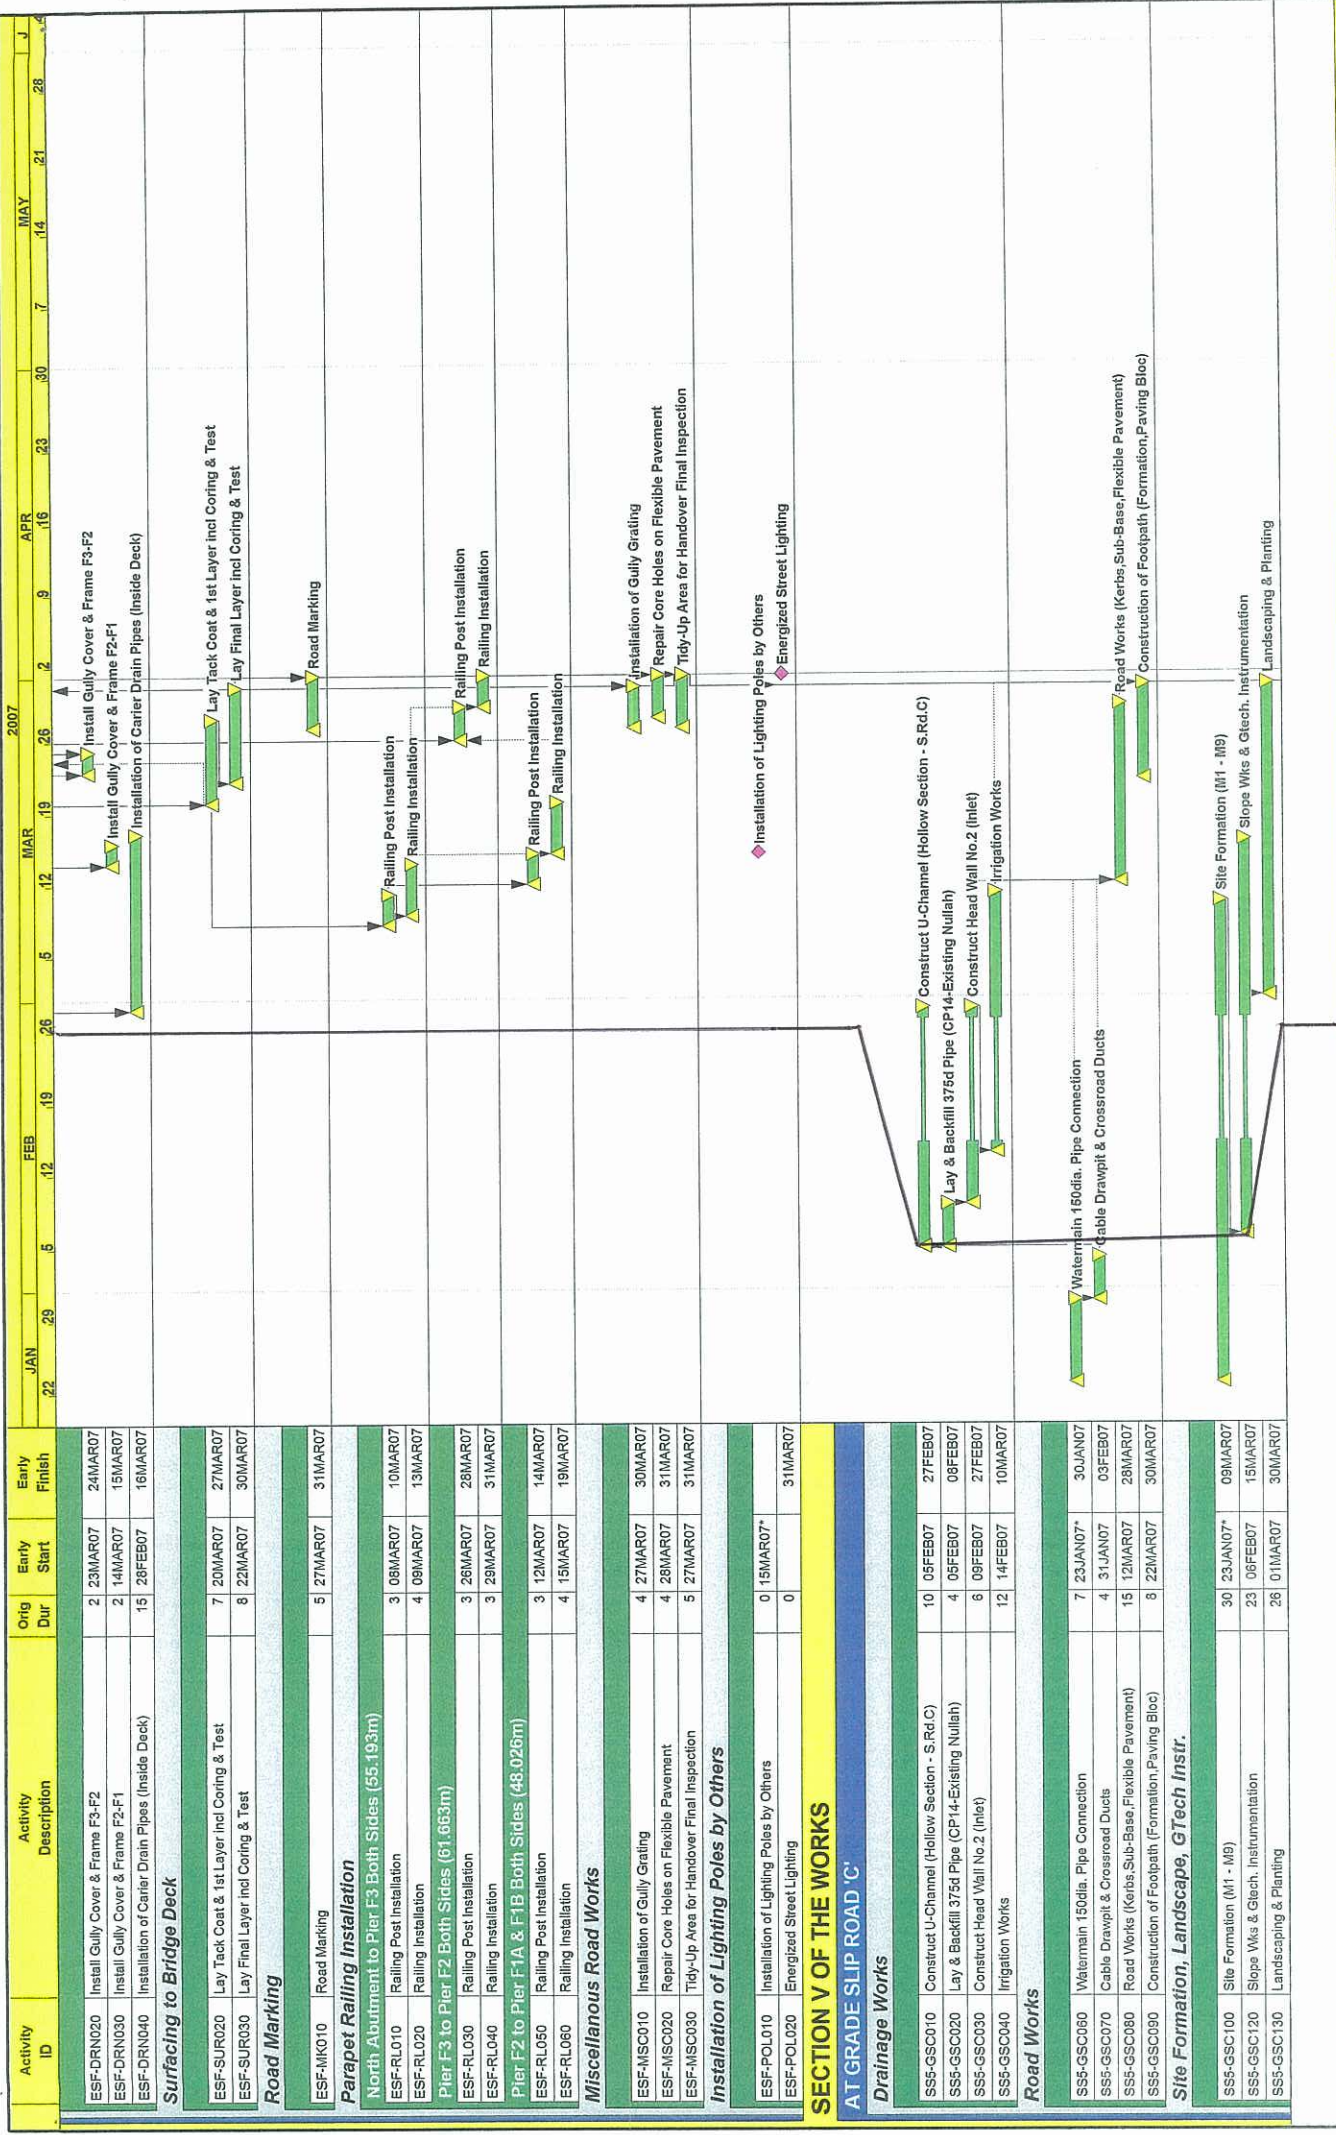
| Activity ID | Activity Description | Orig Dur | Early Start | Early Finish |
|---|---|---|---|---|
| ESF-DRN020 | Install Gully Cover & Frame F3-F2 | 2 | 23MAR07 | 24MAR07 |
| ESF-DRN030 | Install Gully Cover & Frame F2-F1 | 2 | 14MAR07 | 15MAR07 |
| ESF-DRN040 | Installation of Carier Drain Pipes (Inside Deck) | 15 | 28FEB07 | 16MAR07 |
| **Surfacing to Bridge Deck** | | | | |
| ESF-SUR020 | Lay Tack Coat & 1st Layer incl Coring & Test | 7 | 20MAR07 | 27MAR07 |
| ESF-SUR030 | Lay Final Layer incl Coring & Test | 8 | 22MAR07 | 30MAR07 |
| **Road Marking** | | | | |
| ESF-MK010 | Road Marking | 5 | 27MAR07 | 31MAR07 |
| **Parapet Railing Installation** | | | | |
| **North Abutment to Pier F3 Both Sides (55.193m)** | | | | |
| ESF-RL010 | Railing Post Installation | 3 | 08MAR07 | 10MAR07 |
| ESF-RL020 | Railing Installation | 4 | 09MAR07 | 13MAR07 |
| **Pier F3 to Pier F2 Both Sides (61.663m)** | | | | |
| ESF-RL030 | Railing Post Installation | 3 | 26MAR07 | 28MAR07 |
| ESF-RL040 | Railing Installation | 3 | 29MAR07 | 31MAR07 |
| **Pier F2 to Pier F1A & F1B Both Sides (48.026m)** | | | | |
| ESF-RL050 | Railing Post Installation | 3 | 12MAR07 | 14MAR07 |
| ESF-RL060 | Railing Installation | 4 | 15MAR07 | 19MAR07 |
| **Miscellanous Road Works** | | | | |
| ESF-MSC010 | Installation of Gully Grating | 4 | 27MAR07 | 30MAR07 |
| ESF-MSC020 | Repair Core Holes on Flexible Pavement | 4 | 28MAR07 | 31MAR07 |
| ESF-MSC030 | Tidy-Up Area for Handover Final Inspection | 5 | 27MAR07 | 31MAR07 |
| **Installation of Lighting Poles by Others** | | | | |
| ESF-POL010 | Installation of Lighting Poles by Others | 0 | 15MAR07* | |
| ESF-POL020 | Energized Street Lighting | 0 | | 31MAR07 |
| **SECTION V OF THE WORKS** | | | | |
| **AT GRADE SLIP ROAD 'C'** | | | | |
| **Drainage Works** | | | | |
| SS5-GSC010 | Construct U-Channel (Hollow Section - S.Rd.C) | 10 | 05FEB07 | 27FEB07 |
| SS5-GSC020 | Lay & Backfill 375d Pipe (CP14-Existing Nullah) | 4 | 05FEB07 | 08FEB07 |
| SS5-GSC030 | Construct Head Wall No.2 (Inlet) | 6 | 09FEB07 | 27FEB07 |
| SS5-GSC040 | Irrigation Works | 12 | 14FEB07 | 10MAR07 |
| **Road Works** | | | | |
| SS5-GSC060 | Watermain 150dia. Pipe Connection | 7 | 23JAN07* | 30JAN07 |
| SS5-GSC070 | Cable Drawpit & Crossroad Ducts | 4 | 31JAN07 | 03FEB07 |
| SS5-GSC080 | Road Works (Kerbs,Sub-Base,Flexible Pavement) | 15 | 12MAR07 | 28MAR07 |
| SS5-GSC090 | Construction of Footpath (Formation,Paving Bloc) | 8 | 22MAR07 | 30MAR07 |
| **Site Formation, Landscape, GTech Instr.** | | | | |
| SS5-GSC100 | Site Formation (M1 - M9) | 30 | 23JAN07* | 09MAR07 |
| SS5-GSC120 | Slope Wks & Gtech. Instrumentation | 23 | 06FEB07 | 15MAR07 |
| SS5-GSC130 | Landscaping & Planting | 26 | 01MAR07 | 30MAR07 |

2007
JAN 22 29 FEB 5 12 19 26 MAR 5 12 19 26 APR 2 9 16 23 30 MAY 7 14 21 28 J

Install Gully Cover & Frame F3-F2
Install Gully Cover & Frame F2-F1
Installation of Carier Drain Pipes (Inside Deck)
Lay Tack Coat & 1st Layer incl Coring & Test
Lay Final Layer incl Coring & Test
Road Marking
Railing Post Installation
Railing Installation
Railing Post Installation
Railing Installation
Railing Post Installation
Railing Installation
Installation of Gully Grating
Repair Core Holes on Flexible Pavement
Tidy-Up Area for Handover Final Inspection
Installation of Lighting Poles by Others
Energized Street Lighting
Construct U-Channel (Hollow Section - S.Rd.C)
Lay & Backfill 375d Pipe (CP14-Existing Nullah)
Construct Head Wall No.2 (Inlet)
Irrigation Works
Watermain 150dia. Pipe Connection
Cable Drawpit & Crossroad Ducts
Road Works (Kerbs,Sub-Base,Flexible Pavement)
Construction of Footpath (Formation,Paving Bloc)
Site Formation (M1 - M9)
Slope Wks & Gtech. Instrumentation
Landscaping & Planting